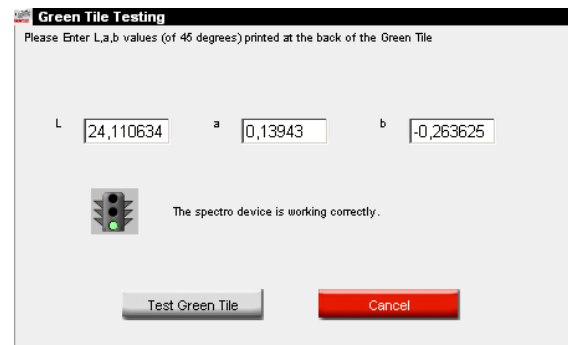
Green Tile Testing

Please Enter L,a,b values (of 45 degrees) printed at the back of the Green Tile

L 24,110634 a 0,13943 b -0,263625

The spectro device is working correctly.

Test Green Tile

Cancel